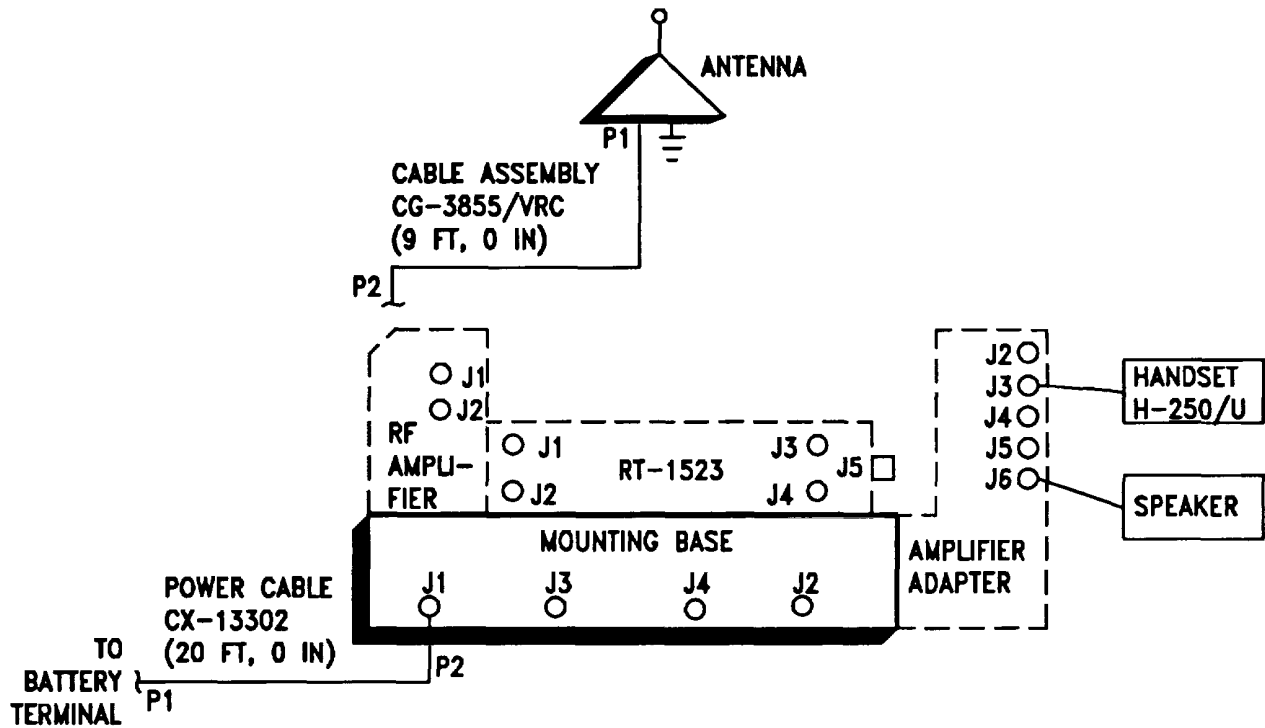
ANTENNA

P1

CABLE ASSEMBLY
CG-3855/VRC
(9 FT, 0 IN)

P2

J1
J2
RF
AMPLIFIER

J1
J2
RT-1523
J3
J4
J5

J2
J3
J4
J5
J6

HANDSET
H-250/U

SPEAKER

MOUNTING BASE
J1
J3
J4
J2

AMPLIFIER
ADAPTER

POWER CABLE
CX-13302
(20 FT, 0 IN)

TO
BATTERY
TERMINAL
P1
P2